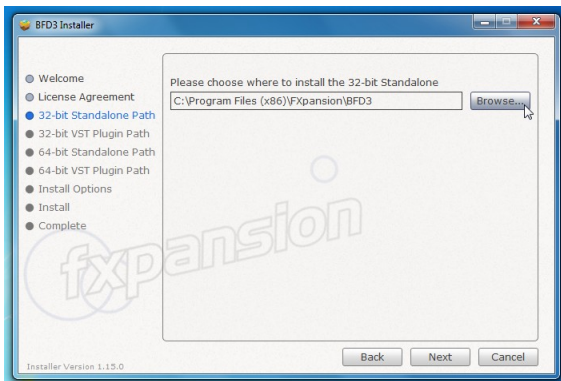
BFD3 Installer

Welcome
License Agreement
32-bit Standalone Path
32-bit VST Plugin Path
64-bit Standalone Path
64-bit VST Plugin Path
Install Options
Install
Complete

Please choose where to install the 32-bit Standalone
C:\Program Files (x86)\FXpansion\BFD3
Browse...

fxpansion

Installer Version 1.15.0

Back
Next
Cancel